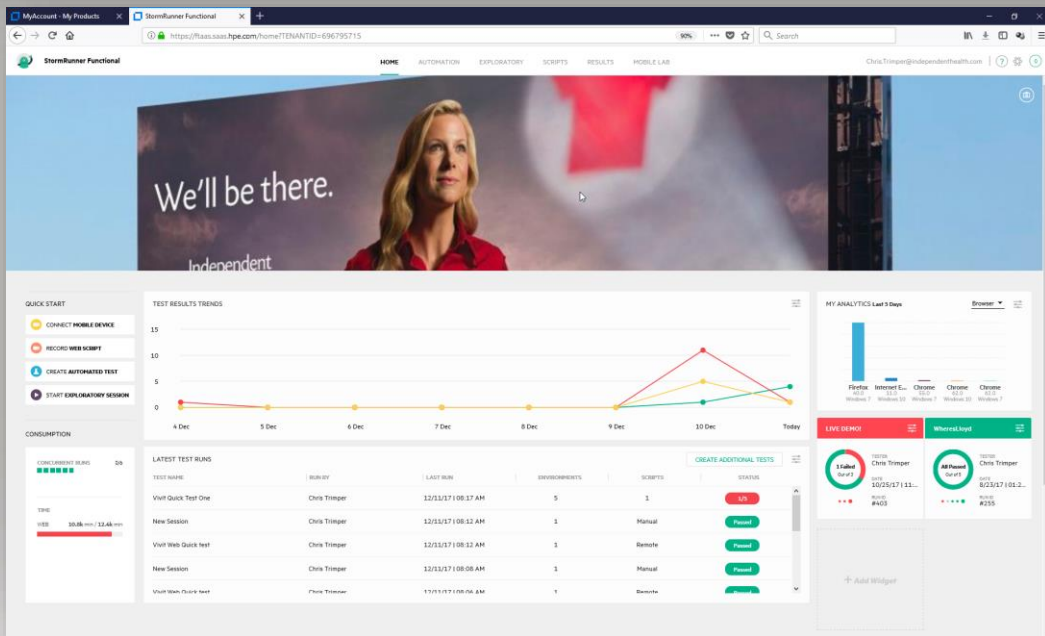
MyAccount - My Products
StormRunner Functional
https://ftaas.saas.hpe.com/home?TENANTID=696795715
90%
Search

StormRunner Functional
HOME AUTOMATION EXPLORATORY SCRIPTS RESULTS MOBILE LAB
ChrisTrimper@independenthealth.com

We'll be there.
Independent

QUICK START
CONNECT MOBILE DEVICE
RECORD WEB SCRIPT
CREATE AUTOMATED TEST
START EXPLORATORY SESSION

CONSUMPTION
CONCURRENT RUNS 2/6
TIME
WEB 10.0k min / 12.6k min

TEST RESULTS TRENDS
15
10
5
0
4 Dec 5 Dec 6 Dec 7 Dec 8 Dec 9 Dec 10 Dec Today

MY ANALYTICS Last 5 Days
Browser
Firefox Windows 7
Internet E... Windows 10
Chrome Windows 7
Chrome Windows 10
Chrome Windows 7

LATEST TEST RUNS
CREATE ADDITIONAL TESTS

| TEST NAME | RUN BY | LAST RUN | ENVIRONMENTS | SCRIPTS | STATUS |
|---|---|---|---|---|---|
| Vivit Quick Test One | Chris Trimper | 12/11/17 \| 08:17 AM | 5 | 1 | 1/5 |
| New Session | Chris Trimper | 12/11/17 \| 08:12 AM | 1 | Manual | Passed |
| Vivit Web Quick test | Chris Trimper | 12/11/17 \| 08:12 AM | 1 | Remote | Passed |
| New Session | Chris Trimper | 12/11/17 \| 08:08 AM | 1 | Manual | Passed |
| Vivit Web Quick test | Chris Trimper | 12/11/17 \| 08:06 AM | 1 | Remote | Passed |

LIVE DEMO!
1 Failed Out of 5
TESTER Chris Trimper
DATE 10/25/17 | 11:...
RUN ID #403

WheresLloyd
All Passed Out of 5
TESTER Chris Trimper
DATE 8/23/17 | 01:2...
RUN ID #255

+ Add Widget